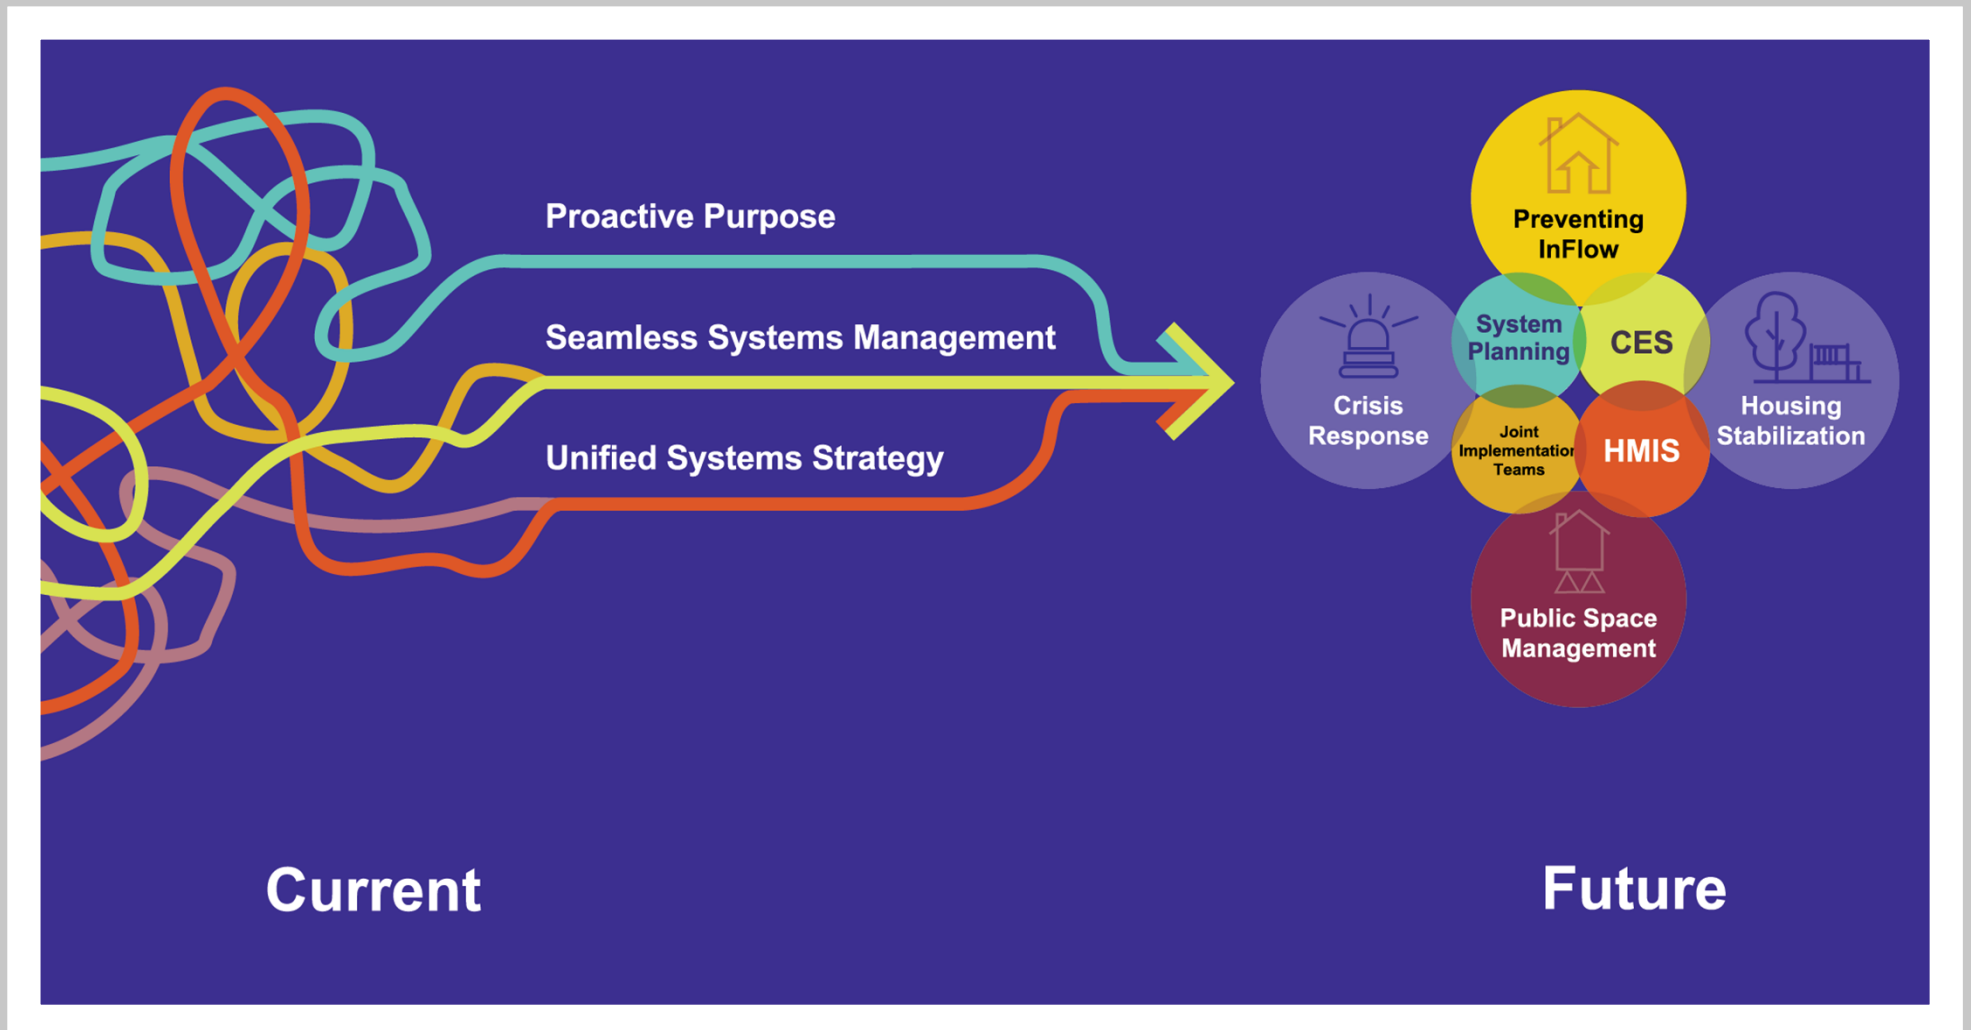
Proactive Purpose

Seamless Systems Management

Unified Systems Strategy

Preventing InFlow

Crisis Response

System Planning

CES

Housing Stabilization

Joint Implementation Teams

HMIS

Public Space Management

Current

Future